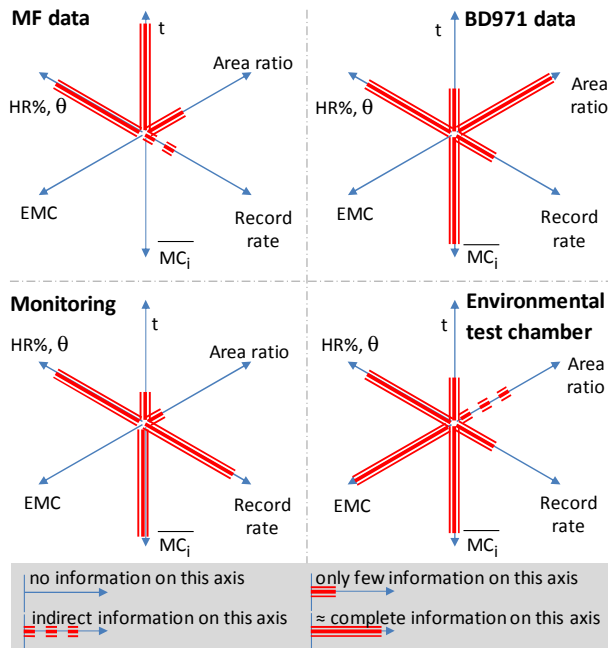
MF data

t

Area ratio

HR%, $\theta$

EMC

Record rate

$\overline{MC_i}$

BD971 data

t

Area ratio

HR%, $\theta$

EMC

Record rate

$\overline{MC_i}$

Monitoring

t

Area ratio

HR%, $\theta$

EMC

Record rate

$\overline{MC_i}$

Environmental test chamber

t

Area ratio

HR%, $\theta$

EMC

Record rate

$\overline{MC_i}$

no information on this axis

only few information on this axis

indirect information on this axis

≈ complete information on this axis